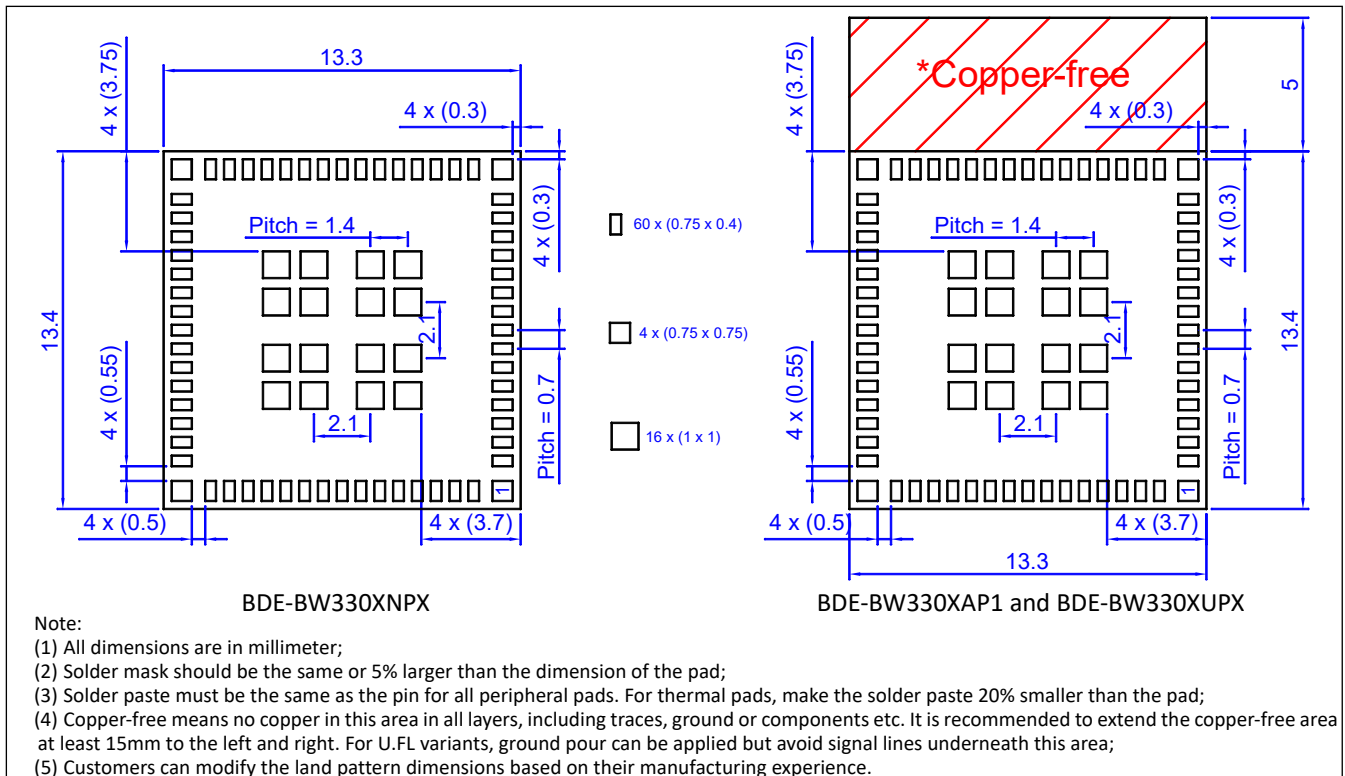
4 x (3.75)
13.3
4 x (0.3)
13.4
Pitch = 1.4
4 x (0.3)
2.1
4 x (0.55)
2.1
Pitch = 0.7
1
4 x (0.5)
4 x (3.7)

60 x (0.75 x 0.4)
4 x (0.75 x 0.75)
16 x (1 x 1)

4 x (3.75)
*Copper-free
5
4 x (0.3)
4 x (0.3)
Pitch = 1.4
13.4
2.1
4 x (0.55)
2.1
Pitch = 0.7
1
4 x (0.5)
4 x (3.7)
13.3

BDE-BW330XNPX

BDE-BW330XAP1 and BDE-BW330XUPX

Note:
(1) All dimensions are in millimeter;
(2) Solder mask should be the same or 5% larger than the dimension of the pad;
(3) Solder paste must be the same as the pin for all peripheral pads. For thermal pads, make the solder paste 20% smaller than the pad;
(4) Copper-free means no copper in this area in all layers, including traces, ground or components etc. It is recommended to extend the copper-free area at least 15mm to the left and right. For U.FL variants, ground pour can be applied but avoid signal lines underneath this area;
(5) Customers can modify the land pattern dimensions based on their manufacturing experience.